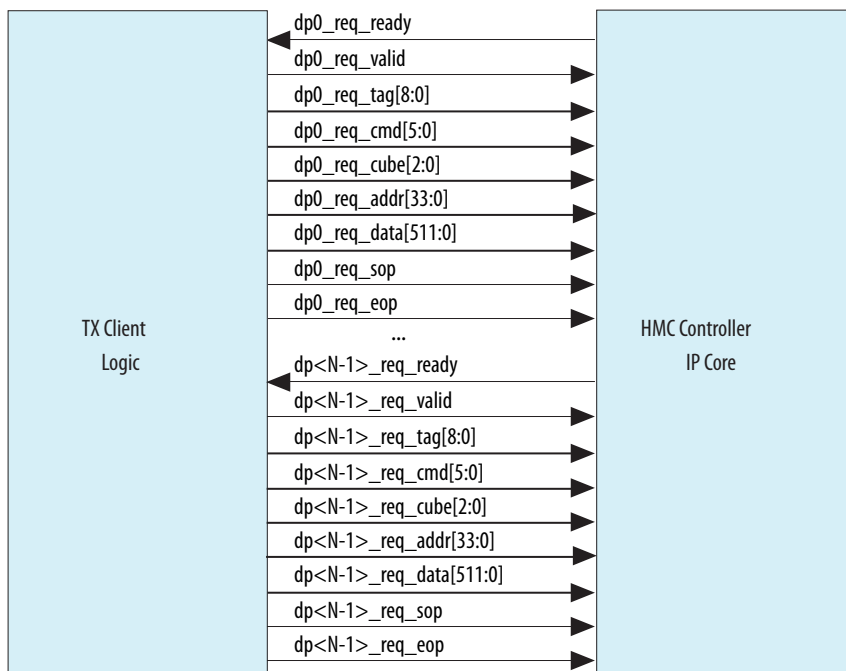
dp0_req_ready
dp0_req_valid
dp0_req_tag[8:0]
dp0_req_cmd[5:0]
dp0_req_cube[2:0]
dp0_req_addr[33:0]
dp0_req_data[511:0]
dp0_req_sop
dp0_req_eop

TX Client
Logic

...

HMC Controller
IP Core

dp<N-1>_req_ready
dp<N-1>_req_valid
dp<N-1>_req_tag[8:0]
dp<N-1>_req_cmd[5:0]
dp<N-1>_req_cube[2:0]
dp<N-1>_req_addr[33:0]
dp<N-1>_req_data[511:0]
dp<N-1>_req_sop
dp<N-1>_req_eop